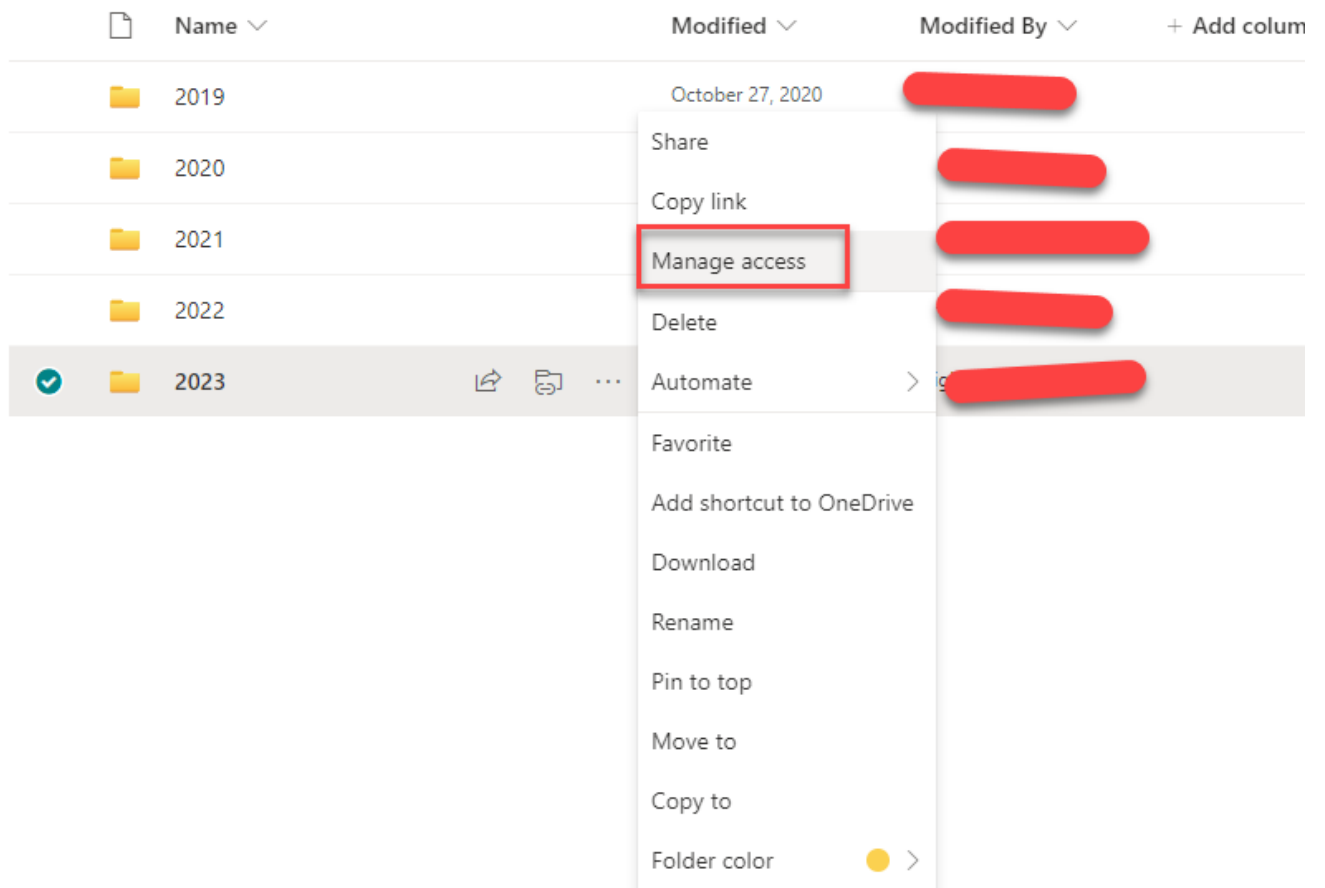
Name

Modified

Modified By

+ Add colum

2019

October 27, 2020

2020

2021

2022

2023

···

Share

Copy link

Manage access

Delete

Automate

Favorite

Add shortcut to OneDrive

Download

Rename

Pin to top

Move to

Copy to

Folder color